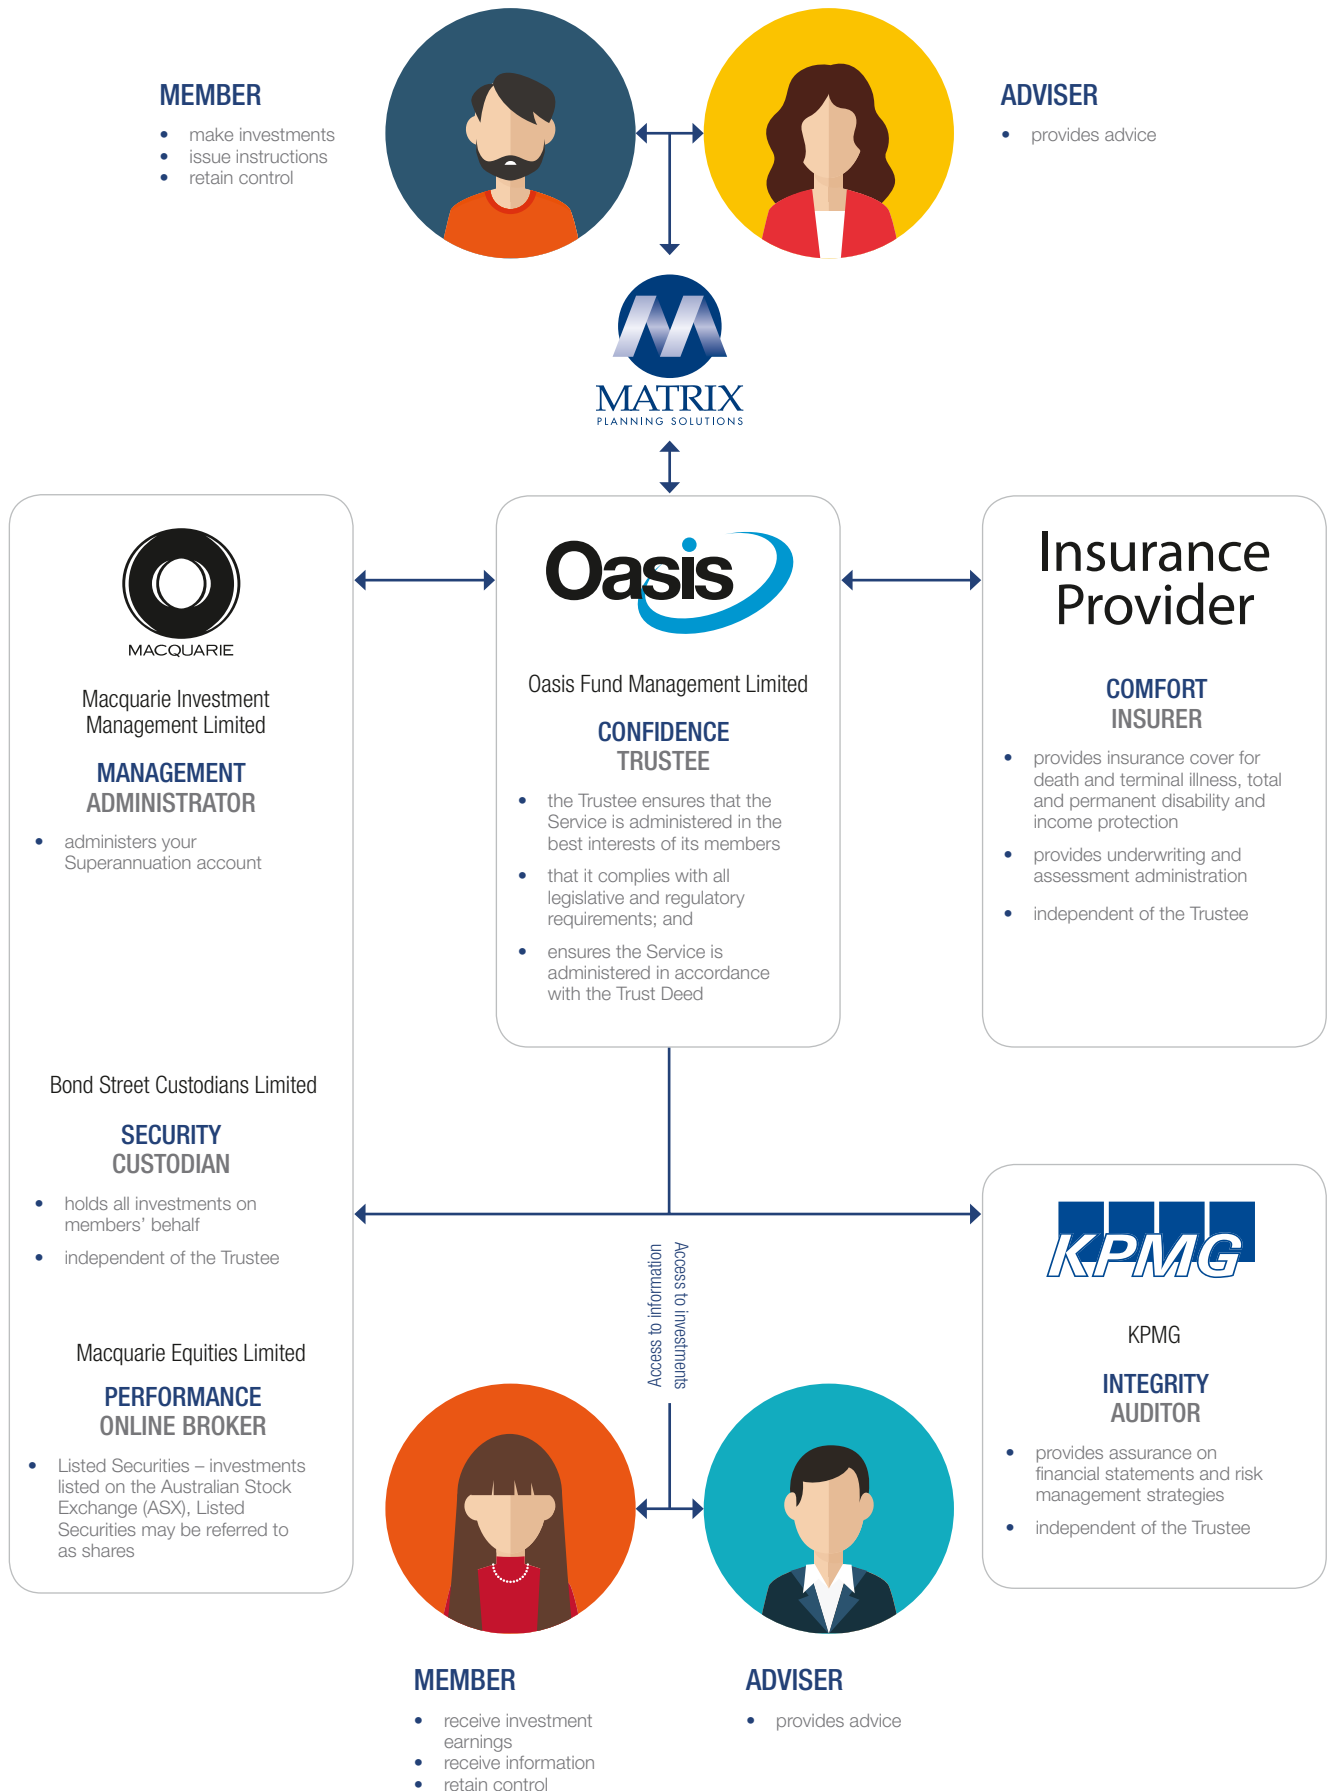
MEMBER
- make investments
- issue instructions
- retain control

ADVISER
- provides advice

MATRIX
PLANNING SOLUTIONS

MACQUARIE

Macquarie Investment Management Limited

MANAGEMENT
ADMINISTRATOR

- administers your Superannuation account

Oasis

Oasis Fund Management Limited

CONFIDENCE
TRUSTEE

- the Trustee ensures that the Service is administered in the best interests of its members
- that it complies with all legislative and regulatory requirements; and
- ensures the Service is administered in accordance with the Trust Deed

Insurance Provider

COMFORT
INSURER

- provides insurance cover for death and terminal illness, total and permanent disability and income protection
- provides underwriting and assessment administration
- independent of the Trustee

Bond Street Custodians Limited

SECURITY
CUSTODIAN

- holds all investments on members' behalf
- independent of the Trustee

Access to information

Access to investments

KPMG

KPMG

INTEGRITY
AUDITOR

- provides assurance on financial statements and risk management strategies
- independent of the Trustee

Macquarie Equities Limited

PERFORMANCE
ONLINE BROKER

- Listed Securities – investments listed on the Australian Stock Exchange (ASX), Listed Securities may be referred to as shares

MEMBER
- receive investment earnings
- receive information
- retain control

ADVISER
- provides advice